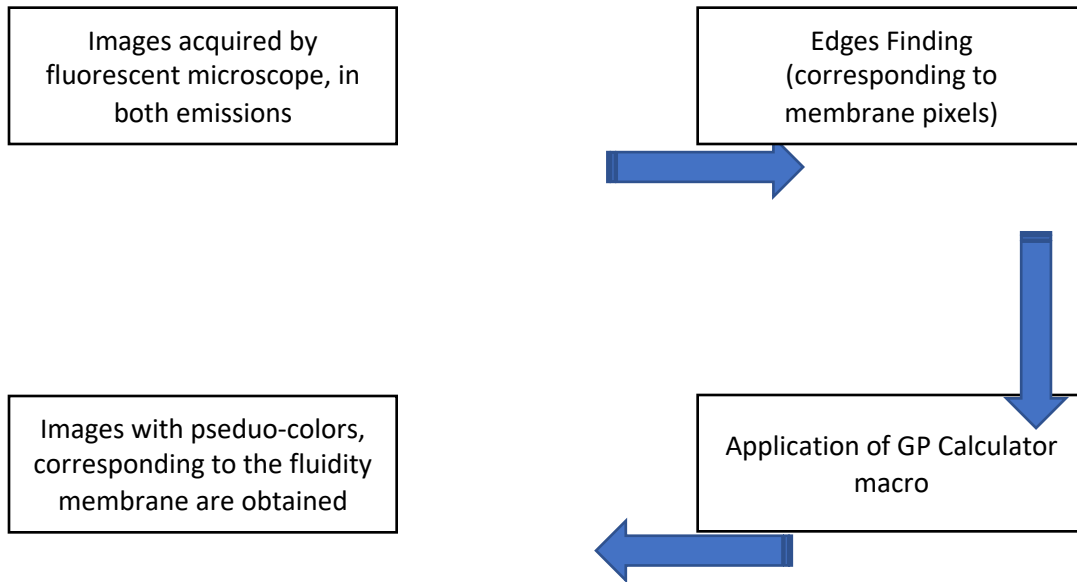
Images acquired by fluorescent microscope, in both emissions

Edges Finding (corresponding to membrane pixels)

Application of GP Calculator macro

Images with pseduo-colors, corresponding to the fluidity membrane are obtained